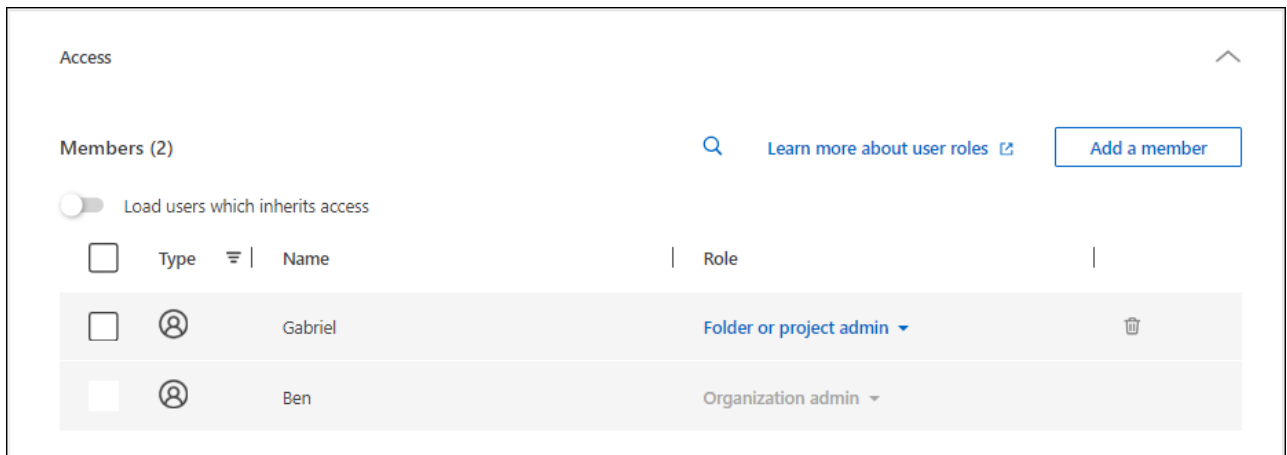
Access

Members (2)

Learn more about user roles

Add a member

Load users which inherits access

| Type | Name | Role |
|---|---|---|
| | Gabriel | Folder or project admin |
| | Ben | Organization admin |